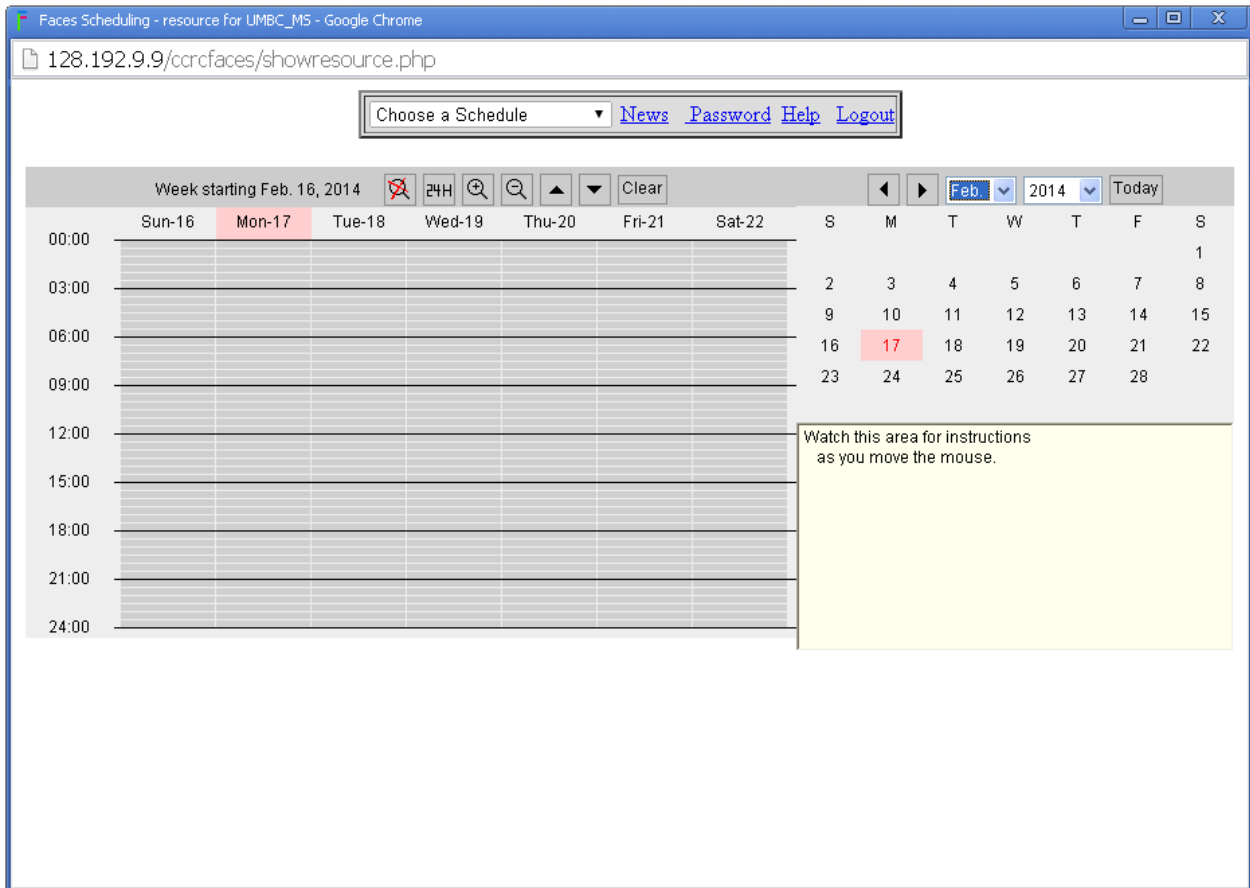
Faces Scheduling - resource for UMBC_MS - Google Chrome

128.192.9.9/ccrcfaces/showresource.php

Choose a Schedule News Password Help Logout

Week starting Feb. 16, 2014 24H Clear

| | Sun-16 | Mon-17 | Tue-18 | Wed-19 | Thu-20 | Fri-21 | Sat-22 |
|---|---|---|---|---|---|---|---|
| 00:00 | | | | | | | |
| 03:00 | | | | | | | |
| 06:00 | | | | | | | |
| 09:00 | | | | | | | |
| 12:00 | | | | | | | |
| 15:00 | | | | | | | |
| 18:00 | | | | | | | |
| 21:00 | | | | | | | |
| 24:00 | | | | | | | |

Feb. 2014 Today

| S | M | T | W | T | F | S |
|---|---|---|---|---|---|---|
| | | | | | | 1 |
| 2 | 3 | 4 | 5 | 6 | 7 | 8 |
| 9 | 10 | 11 | 12 | 13 | 14 | 15 |
| 16 | 17 | 18 | 19 | 20 | 21 | 22 |
| 23 | 24 | 25 | 26 | 27 | 28 | |

Watch this area for instructions as you move the mouse.